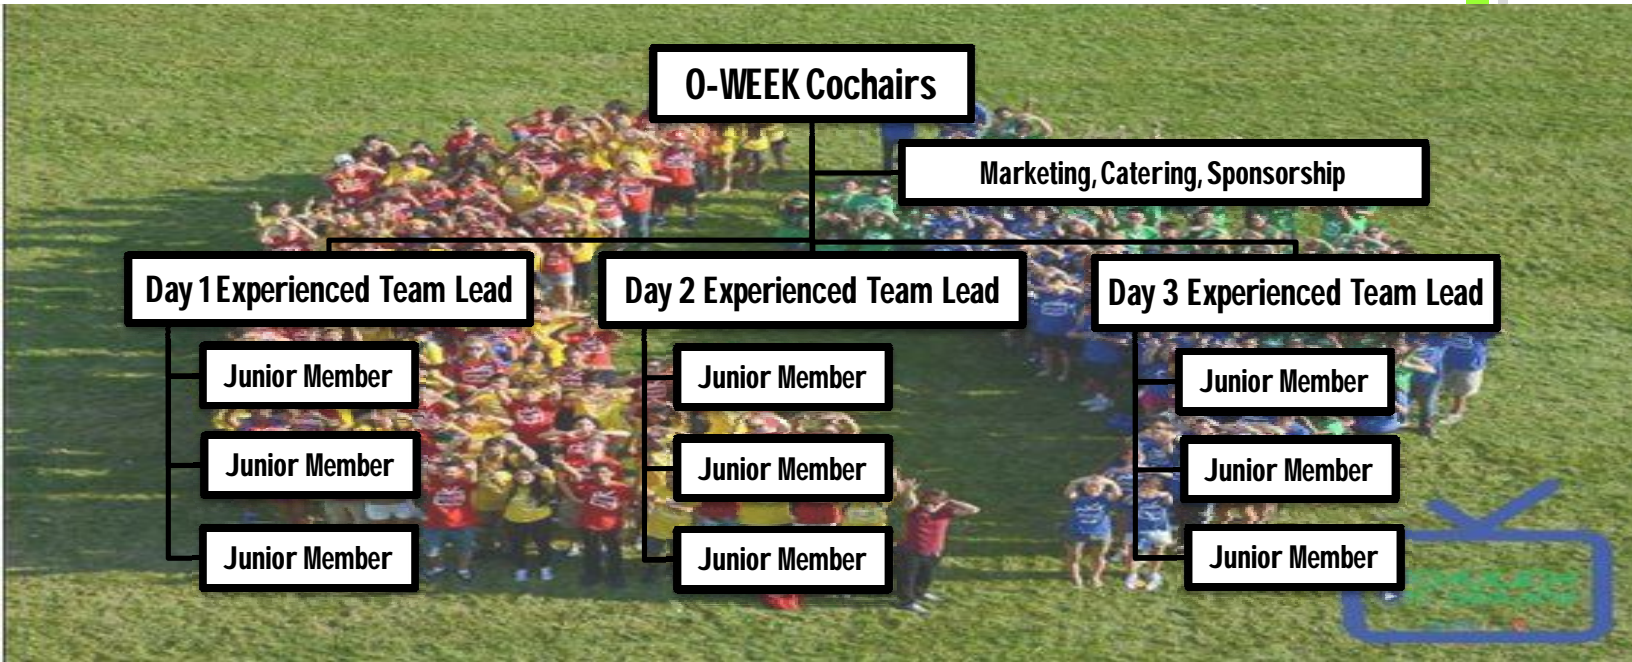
O-WEEK Cochairs

Marketing, Catering, Sponsorship

Day 1 Experienced Team Lead

Junior Member

Junior Member

Junior Member

Day 2 Experienced Team Lead

Junior Member

Junior Member

Junior Member

Day 3 Experienced Team Lead

Junior Member

Junior Member

Junior Member